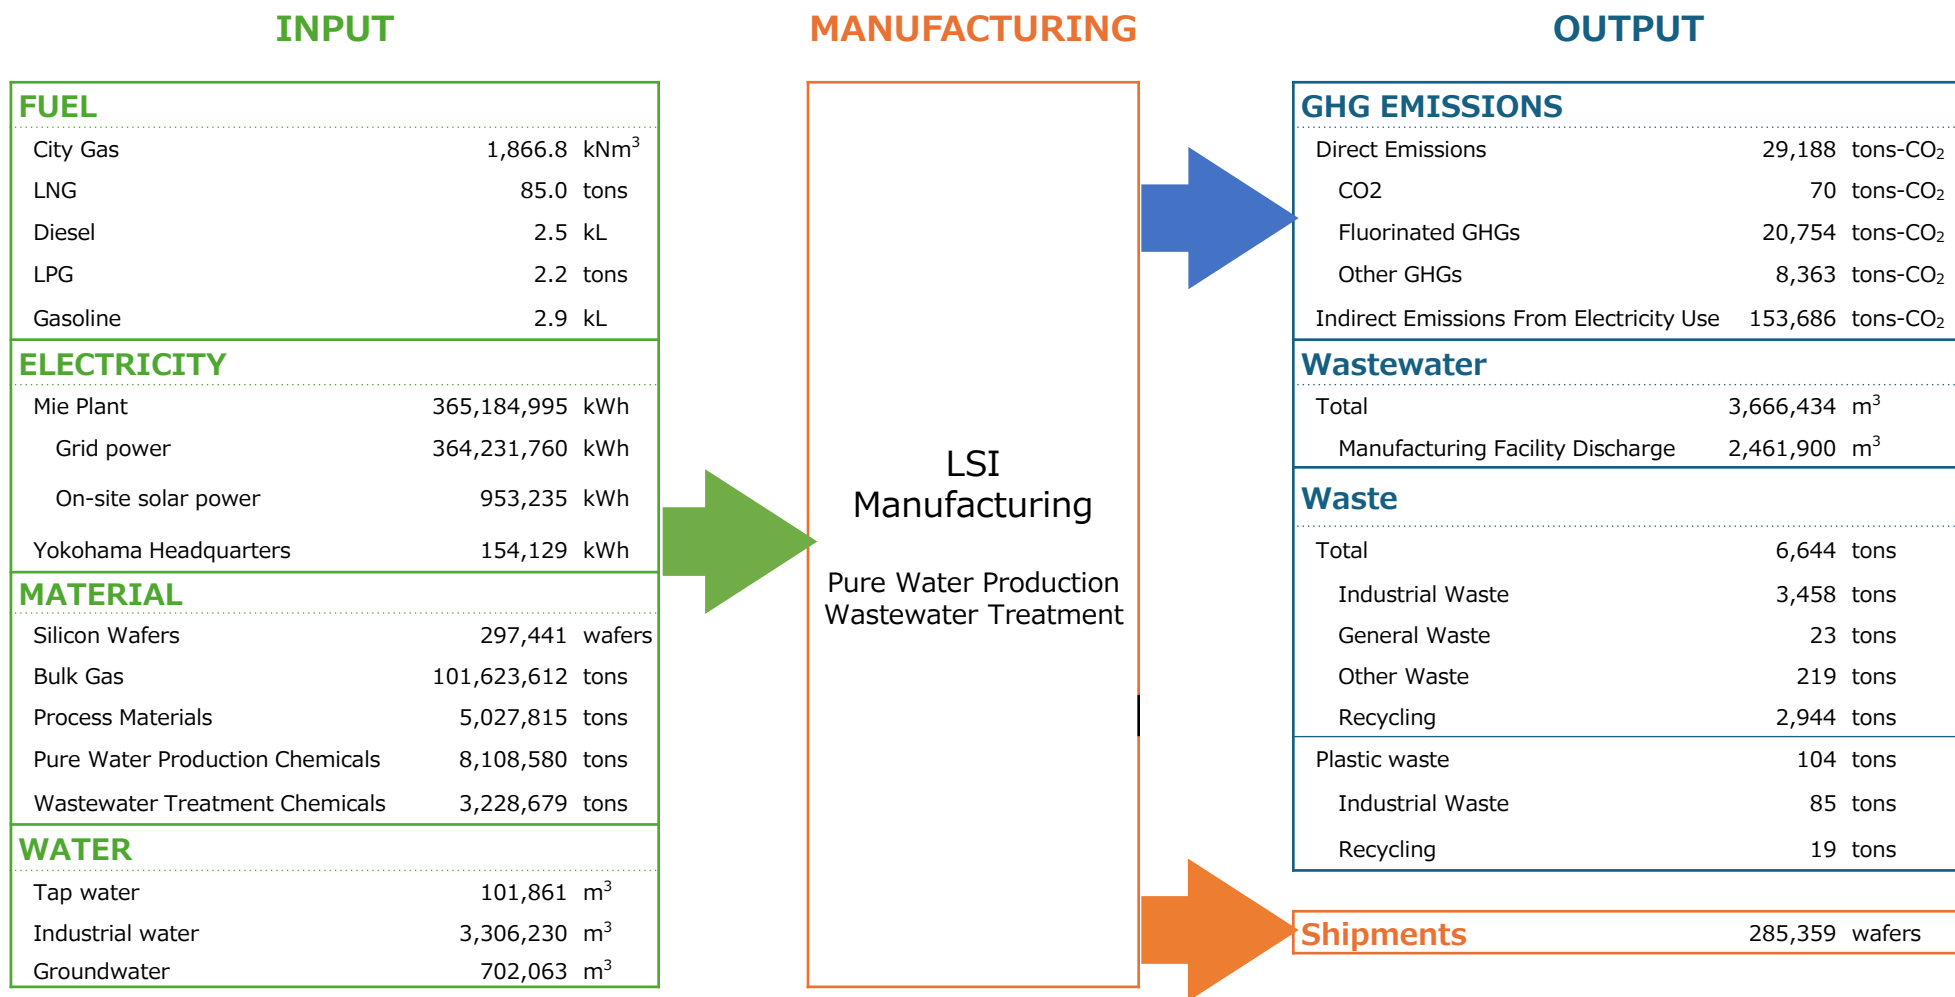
INPUT

FUEL

| City Gas | 1,866.8 | kNm$^3$ |
|---|---|---|
| LNG | 85.0 | tons |
| Diesel | 2.5 | kL |
| LPG | 2.2 | tons |
| Gasoline | 2.9 | kL |

ELECTRICITY

| Mie Plant | 365,184,995 | kWh |
|---|---|---|
| Grid power | 364,231,760 | kWh |
| On-site solar power | 953,235 | kWh |
| Yokohama Headquarters | 154,129 | kWh |

MATERIAL

| Silicon Wafers | 297,441 | wafers |
|---|---|---|
| Bulk Gas | 101,623,612 | tons |
| Process Materials | 5,027,815 | tons |
| Pure Water Production Chemicals | 8,108,580 | tons |
| Wastewater Treatment Chemicals | 3,228,679 | tons |

WATER

| Tap water | 101,861 | m$^3$ |
|---|---|---|
| Industrial water | 3,306,230 | m$^3$ |
| Groundwater | 702,063 | m$^3$ |

MANUFACTURING

LSI Manufacturing

Pure Water Production
Wastewater Treatment

OUTPUT

GHG EMISSIONS

| Direct Emissions | 29,188 | tons-$CO_2$ |
|---|---|---|
| CO2 | 70 | tons-$CO_2$ |
| Fluorinated GHGs | 20,754 | tons-$CO_2$ |
| Other GHGs | 8,363 | tons-$CO_2$ |
| Indirect Emissions From Electricity Use | 153,686 | tons-$CO_2$ |

Wastewater

| Total | 3,666,434 | m$^3$ |
|---|---|---|
| Manufacturing Facility Discharge | 2,461,900 | m$^3$ |

Waste

| Total | 6,644 | tons |
|---|---|---|
| Industrial Waste | 3,458 | tons |
| General Waste | 23 | tons |
| Other Waste | 219 | tons |
| Recycling | 2,944 | tons |
| Plastic waste | 104 | tons |
| Industrial Waste | 85 | tons |
| Recycling | 19 | tons |

Shipments 285,359 wafers